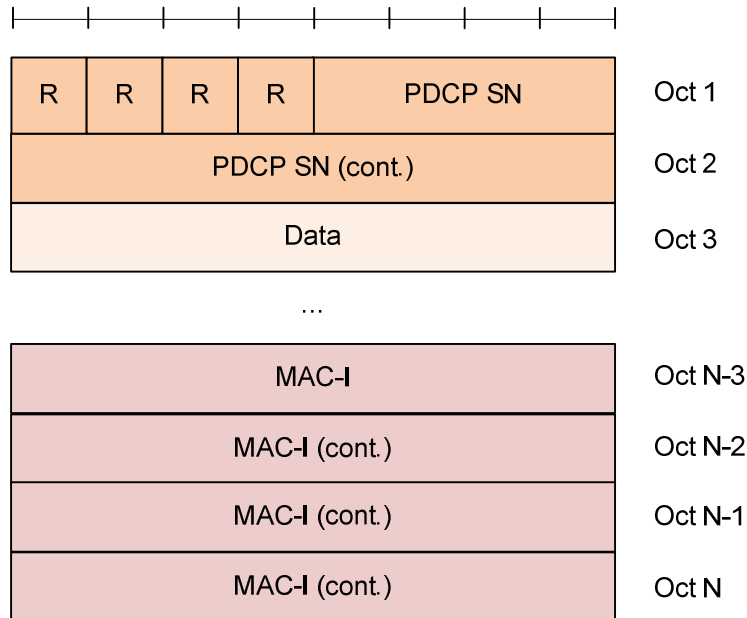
| R | R | R | R | PDCP SN | Oct 1 |
|---|---|---|---|---|---|
| PDCP SN (cont.) | | | | | Oct 2 |
| Data | | | | | Oct 3 |

...

| MAC-I | Oct N-3 |
|---|---|
| MAC-I (cont.) | Oct N-2 |
| MAC-I (cont.) | Oct N-1 |
| MAC-I (cont.) | Oct N |